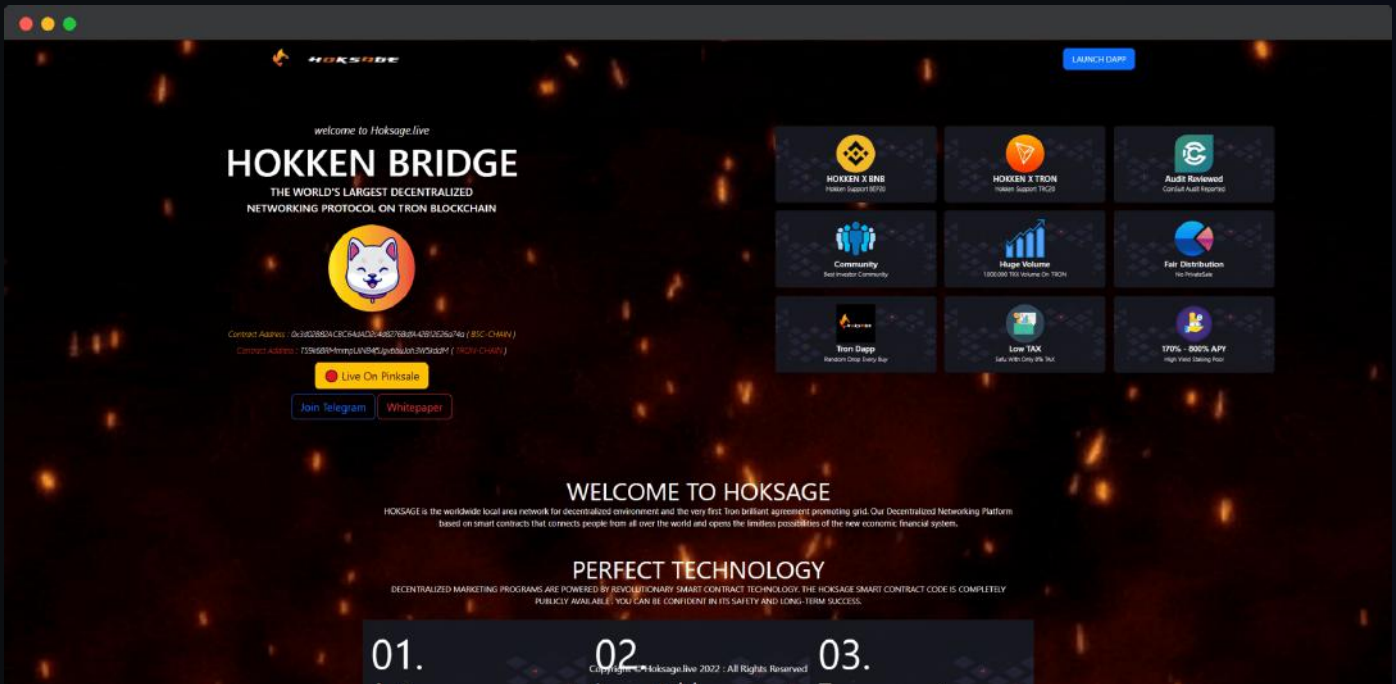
HOKSAGE

LAUNCH DAPP

welcome to Hoksage.live

HOKKEN BRIDGE

THE WORLD'S LARGEST DECENTRALIZED NETWORKING PROTOCOL ON TRON BLOCKCHAIN

Contract Address : 0x3d28B24CBC64dAD2l4d8276Bd9A42B12626a74a ( BSC-CHAIN )

Contract Address : TSBk6BRMmmpLKN845Jgvbbu1oh3W5kddM ( TRON-CHAIN )

Live On Pinksale

Join Telegram

Whitepaper

HOKKEN X BNB
Hokken Support BEP20

HOKKEN X TRON
Hokken Support TRC20

Audit Reviewed
Certik Audit Reported

Community
Best Investor Community

Huge Volume
1.000.000 TRX Volume On TRON

Fair Distribution
No PrivateSale

Tron Dapp
Random Drop Every Buy

Low TAX
Safu With Only 8% TAX

170% - 800% APY
High Yield Staking Pool

WELCOME TO HOKSAGE

HOKSAGE is the worldwide local area network for decentralized environment and the very first Tron brilliant agreement promoting grid. Our Decentralized Networking Platform based on smart contracts that connects people from all over the world and opens the limitless possibilities of the new economic financial system.

PERFECT TECHNOLOGY

DECENTRALIZED MARKETING PROGRAMS ARE POWERED BY REVOLUTIONARY SMART CONTRACT TECHNOLOGY. THE HOKSAGE SMART CONTRACT CODE IS COMPLETELY PUBLICLY AVAILABLE . YOU CAN BE CONFIDENT IN ITS SAFETY AND LONG-TERM SUCCESS.

01.

02.

03.

Copyright © Hoksage.live 2022 : All Rights Reserved